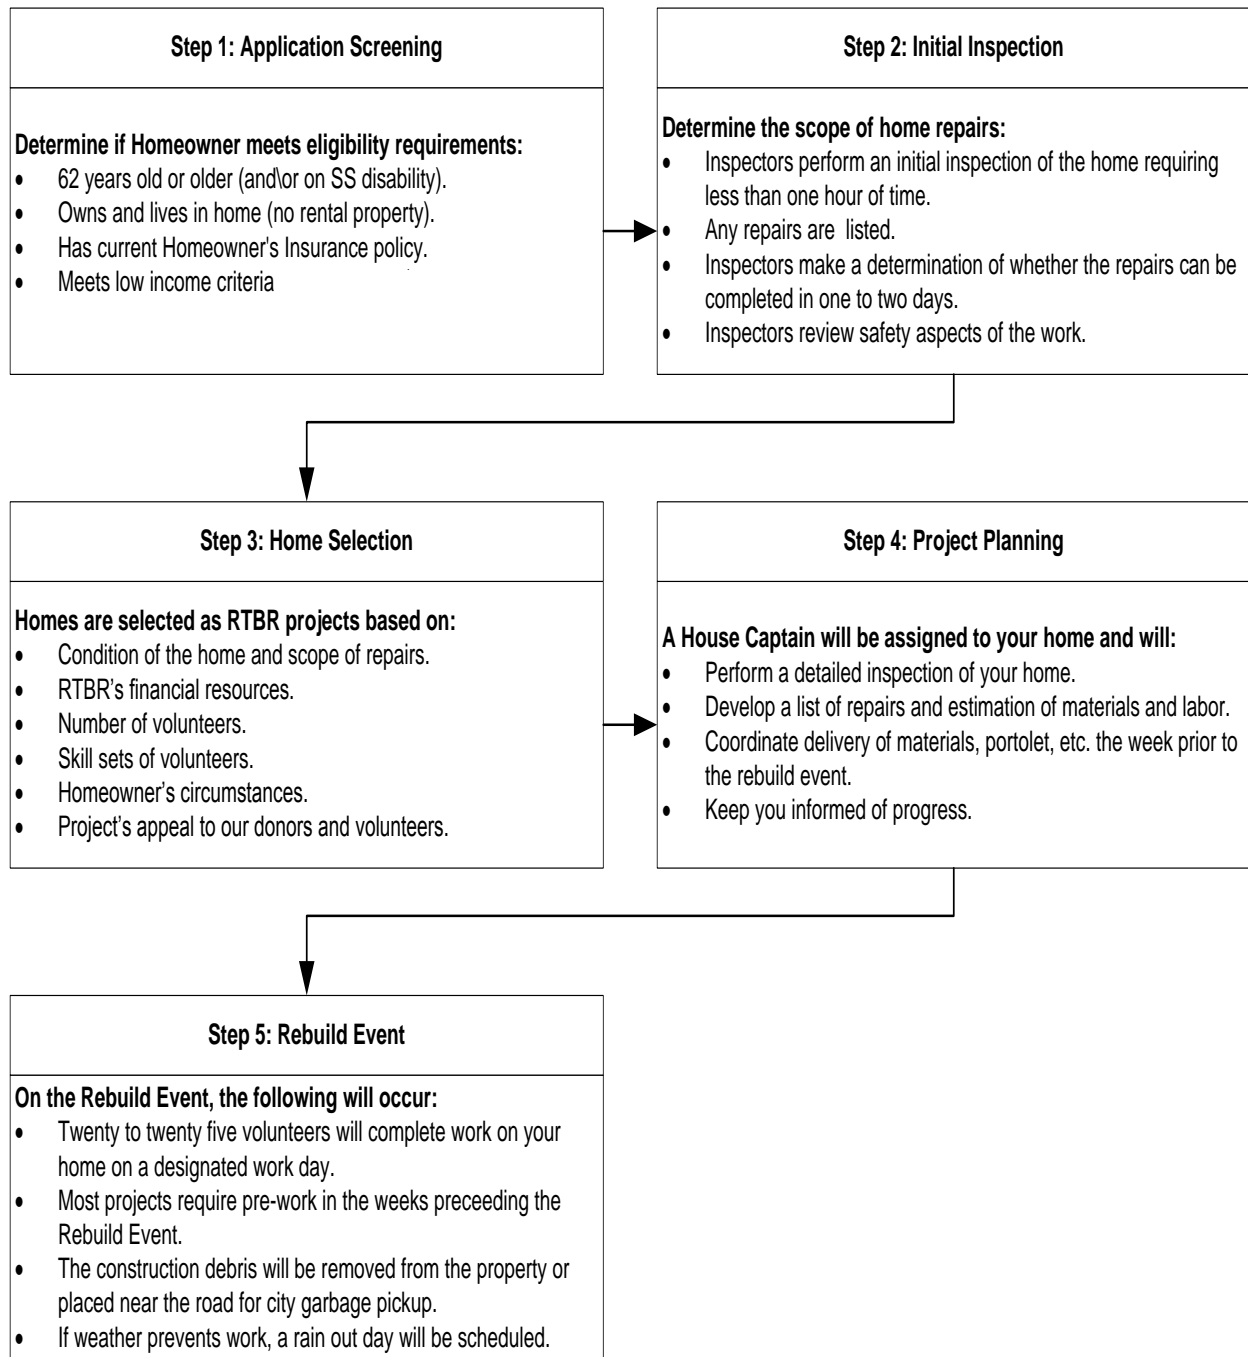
Step 1: Application Screening

Determine if Homeowner meets eligibility requirements:
- 62 years old or older (and\or on SS disability).
- Owns and lives in home (no rental property).
- Has current Homeowner's Insurance policy.
- Meets low income criteria

Step 2: Initial Inspection

Determine the scope of home repairs:
- Inspectors perform an initial inspection of the home requiring less than one hour of time.
- Any repairs are listed.
- Inspectors make a determination of whether the repairs can be completed in one to two days.
- Inspectors review safety aspects of the work.

Step 3: Home Selection

Homes are selected as RTBR projects based on:
- Condition of the home and scope of repairs.
- RTBR's financial resources.
- Number of volunteers.
- Skill sets of volunteers.
- Homeowner's circumstances.
- Project's appeal to our donors and volunteers.

Step 4: Project Planning

A House Captain will be assigned to your home and will:
- Perform a detailed inspection of your home.
- Develop a list of repairs and estimation of materials and labor.
- Coordinate delivery of materials, portolet, etc. the week prior to the rebuild event.
- Keep you informed of progress.

Step 5: Rebuild Event

On the Rebuild Event, the following will occur:
- Twenty to twenty five volunteers will complete work on your home on a designated work day.
- Most projects require pre-work in the weeks preceeding the Rebuild Event.
- The construction debris will be removed from the property or placed near the road for city garbage pickup.
- If weather prevents work, a rain out day will be scheduled.